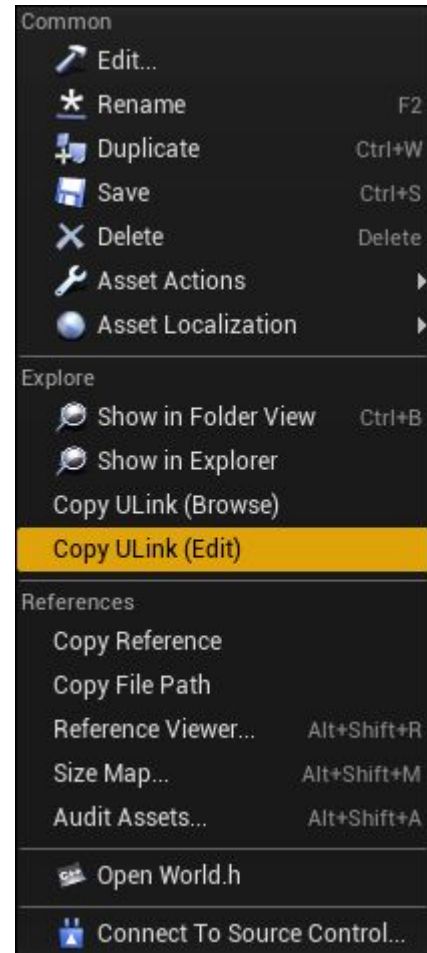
Common

Edit...

Rename F2

Duplicate Ctrl+W

Save Ctrl+S

Delete Delete

Asset Actions

Asset Localization

Explore

Show in Folder View Ctrl+B

Show in Explorer

Copy ULink (Browse)

Copy ULink (Edit)

References

Copy Reference

Copy File Path

Reference Viewer... Alt+Shift+R

Size Map... Alt+Shift+M

Audit Assets... Alt+Shift+A

Open World.h

Connect To Source Control...